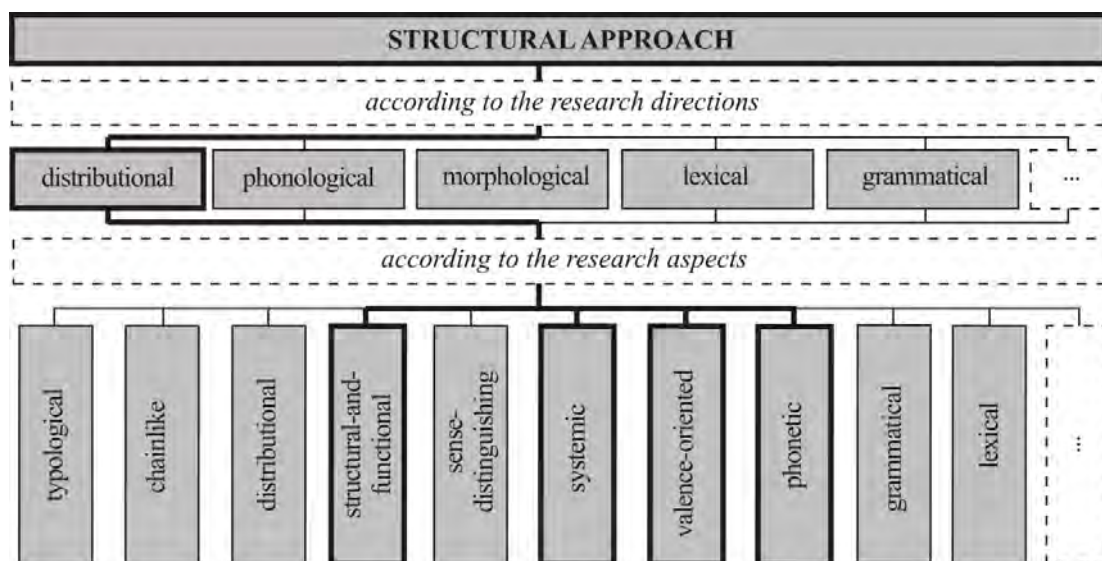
STRUCTURAL APPROACH

according to the research directions

distributional

phonological

morphological

lexical

grammatical

...

according to the research aspects

typological

chainlike

distributional

structural-and-functional

sense-distinguishing

systemic

valence-oriented

phonetic

grammatical

lexical

...